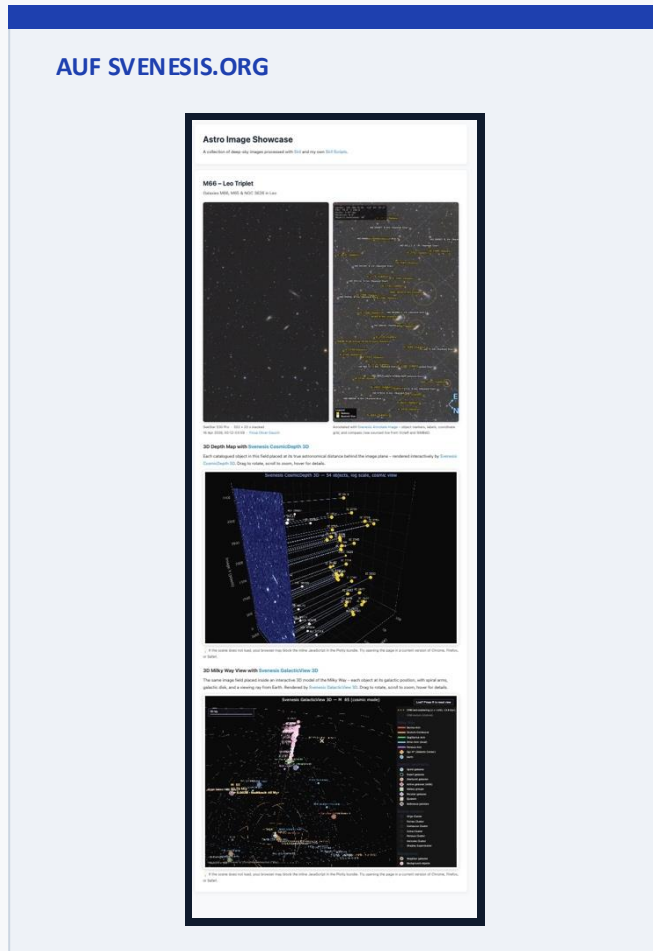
AUF SVENESIS.ORG

Astro Image Showcase

A collection of deep-sky images processed with Siril and my own Siril Scripts.

M66 – Leo Triplet

Galaxies M65, M66 & NGC 3628 in Leo

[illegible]

Annotated with Svenesis Annotate Image – object names, labels, coordinate grid and compass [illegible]

3D Depth Map with Svenesis CosmicDepth 3D

Each catalogued object in this field placed at its true astronomical distance behind the image plane – rendered interactively by Svenesis CosmicDepth 3D. Drag to rotate, scroll to zoom, hover for details.

Svenesis CosmicDepth 3D — 54 objects, log scale, cosmic view

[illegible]

3D Milky Way View with Svenesis GalacticView 3D

The same image field placed inside an interactive 3D model of the Milky Way – each object at its galactic position, with spiral arms, galactic disk, and a viewing ray from Earth. Rendered by Svenesis GalacticView 3D. Drag to rotate, scroll to zoom, hover for details.

Svenesis GalacticView 3D — M 65 (cosmic mode)

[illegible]